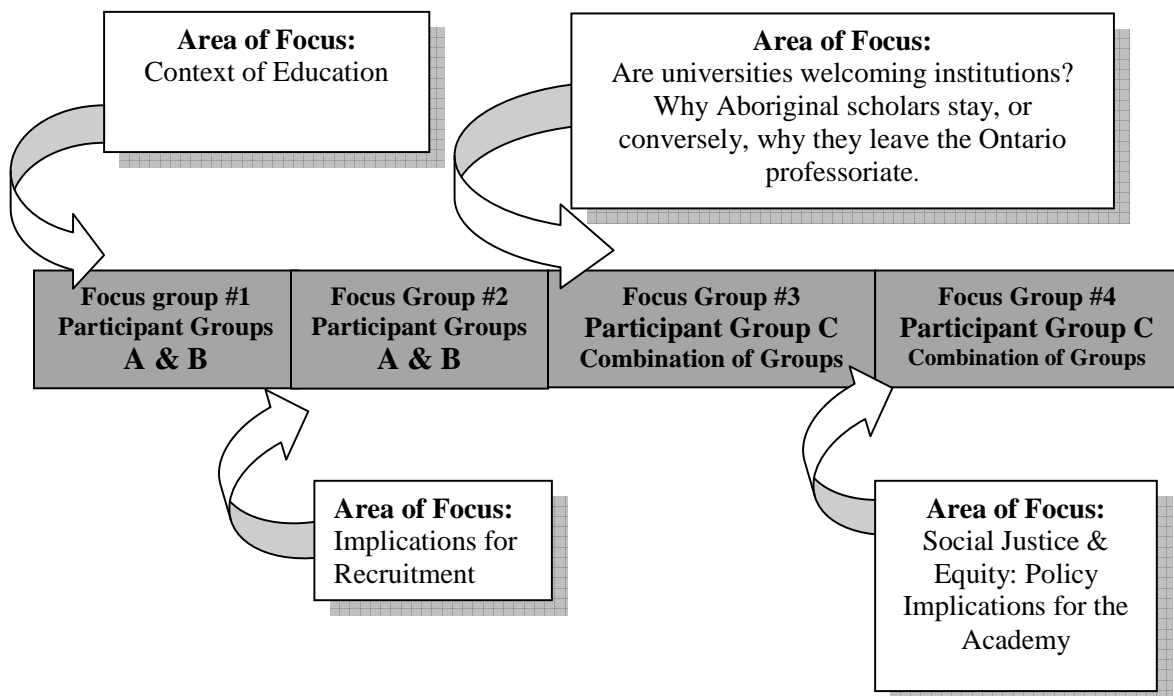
**Area of Focus:**
Context of Education

**Area of Focus:**
Are universities welcoming institutions? Why Aboriginal scholars stay, or conversely, why they leave the Ontario professoriate.

| Focus group #1 Participant Groups A & B | Focus Group #2 Participant Groups A & B | Focus Group #3 Participant Group C Combination of Groups | Focus Group #4 Participant Group C Combination of Groups |
|---|---|---|---|

**Area of Focus:**
Implications for Recruitment

**Area of Focus:**
Social Justice & Equity: Policy Implications for the Academy